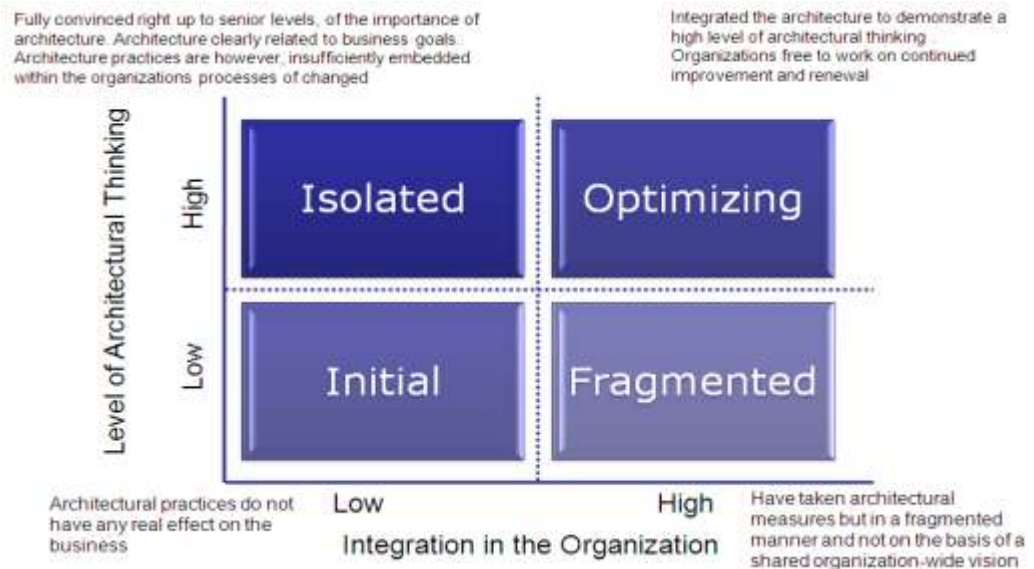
Fully convinced right up to senior levels, of the importance of architecture. Architecture clearly related to business goals. Architecture practices are however, insufficiently embedded within the organizations processes of changed

Integrated the architecture to demonstrate a high level of architectural thinking. Organizations free to work on continued improvement and renewal

Level of Architectural Thinking

High

Low

Isolated

Optimizing

Initial

Fragmented

Architectural practices do not have any real effect on the business

Low

High

Integration in the Organization

Have taken architectural measures but in a fragmented manner and not on the basis of a shared organization-wide vision